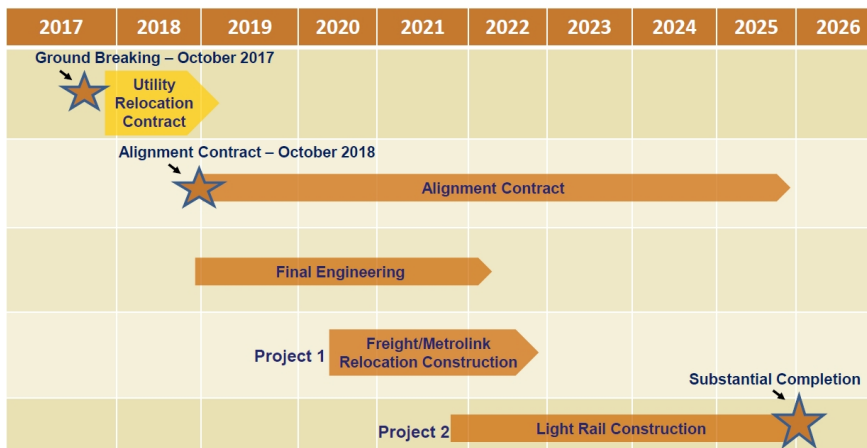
| 2017 | 2018 | 2019 | 2020 | 2021 | 2022 | 2023 | 2024 | 2025 | 2026 |
|---|---|---|---|---|---|---|---|---|---|

Ground Breaking – October 2017

Utility Relocation Contract

Alignment Contract – October 2018

Alignment Contract

Final Engineering

Project 1

Freight/Metrolink Relocation Construction

Substantial Completion

Project 2

Light Rail Construction